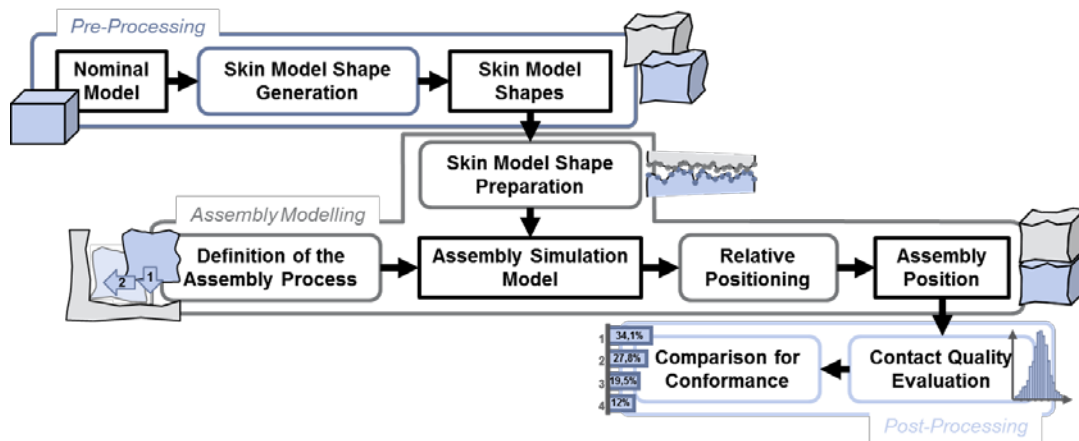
Pre-Processing

Nominal Model

Skin Model Shape Generation

Skin Model Shapes

Skin Model Shape Preparation

Assembly Modelling

2

1

Definition of the Assembly Process

Assembly Simulation Model

Relative Positioning

Assembly Position

1 34,1%

2 27,8%

3 19,5%

4 12%

Comparison for Conformance

Contact Quality Evaluation

Post-Processing